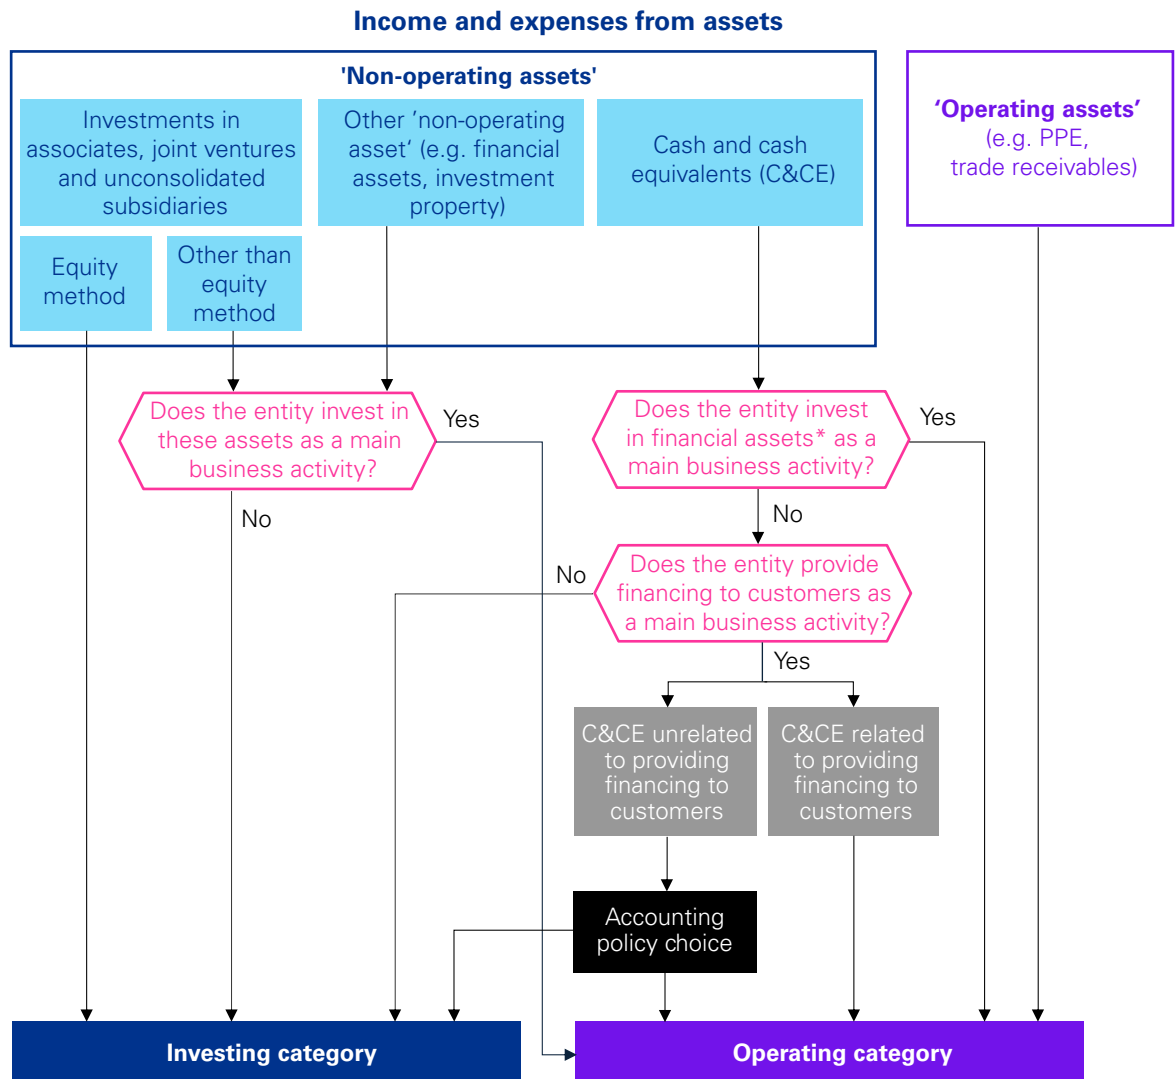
Income and expenses from assets

'Non-operating assets'

Investments in associates, joint ventures and unconsolidated subsidiaries

Other 'non-operating asset' (e.g. financial assets, investment property)

Cash and cash equivalents (C&CE)

Equity method

Other than equity method

'Operating assets' (e.g. PPE, trade receivables)

Does the entity invest in these assets as a main business activity?

Yes

No

Does the entity invest in financial assets* as a main business activity?

Yes

No

Does the entity provide financing to customers as a main business activity?

No

Yes

C&CE unrelated to providing financing to customers

C&CE related to providing financing to customers

Accounting policy choice

Investing category

Operating category